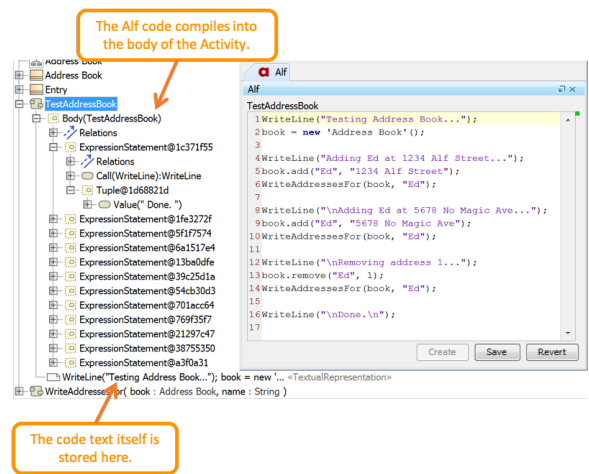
The Alf code compiles into the body of the Activity.

Address Book
Address Book
Entry
TestAddressBook
Body(TestAddressBook)
Relations
ExpressionStatement@1c371f55
Relations
Call(WriteLine):WriteLine
Tuple@1d68821d
Value(" Done. ")
ExpressionStatement@1fe3272f
ExpressionStatement@5f1f7574
ExpressionStatement@6a1517e4
ExpressionStatement@13ba0dfe
ExpressionStatement@39c25d1a
ExpressionStatement@54cb30d3
ExpressionStatement@701acc64
ExpressionStatement@769f35f7
ExpressionStatement@21297c47
ExpressionStatement@38755350
ExpressionStatement@a3f0a31
WriteLine("Testing Address Book..."); book = new '... «TextualRepresentation»
WriteAddresses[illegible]or( book : Address Book, name : String )

Alf
Alf
TestAddressBook
1 WriteLine("Testing Address Book...");
2 book = new 'Address Book'();
3
4 WriteLine("Adding Ed at 1234 Alf Street...");
5 book.add("Ed", "1234 Alf Street");
6 WriteAddressesFor(book, "Ed");
7
8 WriteLine("\nAdding Ed at 5678 No Magic Ave...");
9 book.add("Ed", "5678 No Magic Ave");
10 WriteAddressesFor(book, "Ed");
11
12 WriteLine("\nRemoving address 1...");
13 book.remove("Ed", 1);
14 WriteAddressesFor(book, "Ed");
15
16 WriteLine("\nDone.\n");
17

Create Save Revert

The code text itself is stored here.